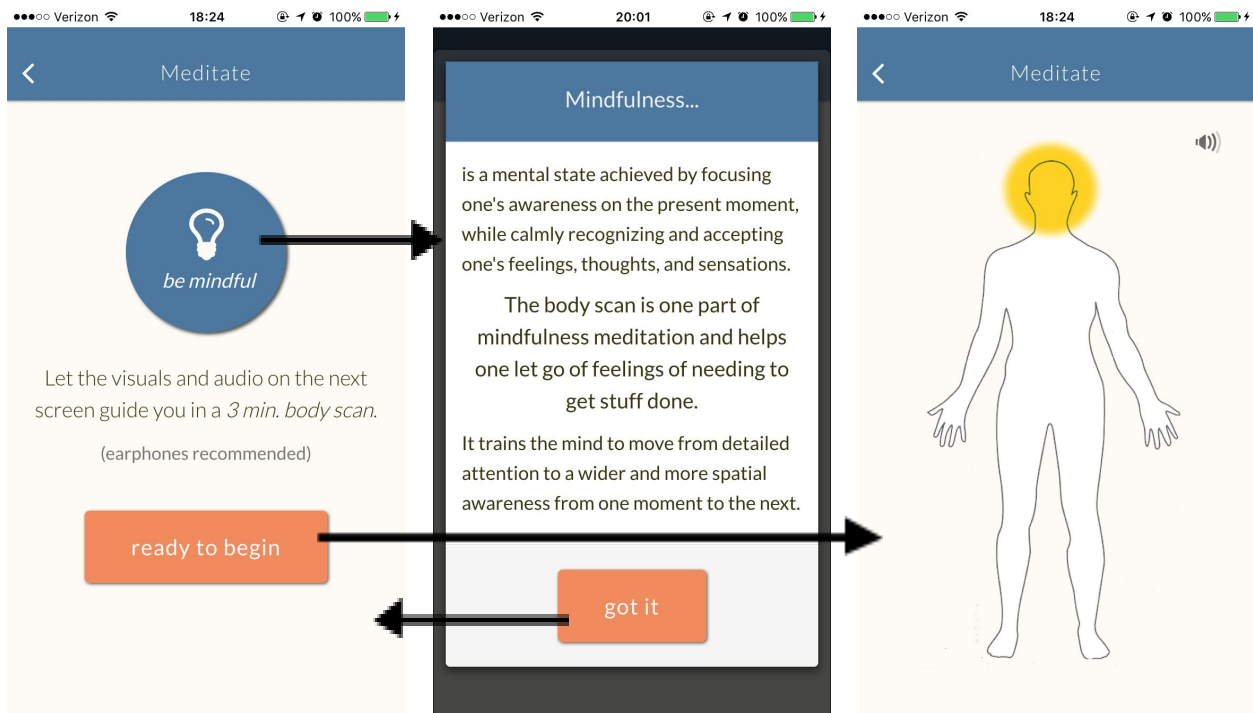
●●●○○ Verizon 18:24 100%

Meditate

be mindful

Let the visuals and audio on the next screen guide you in a *3 min. body scan*.

(earphones recommended)

ready to begin

●●●○○ Verizon 20:01 100%

Mindfulness...

is a mental state achieved by focusing one's awareness on the present moment, while calmly recognizing and accepting one's feelings, thoughts, and sensations.

The body scan is one part of mindfulness meditation and helps one let go of feelings of needing to get stuff done.

It trains the mind to move from detailed attention to a wider and more spatial awareness from one moment to the next.

got it

●●●○○ Verizon 18:24 100%

Meditate